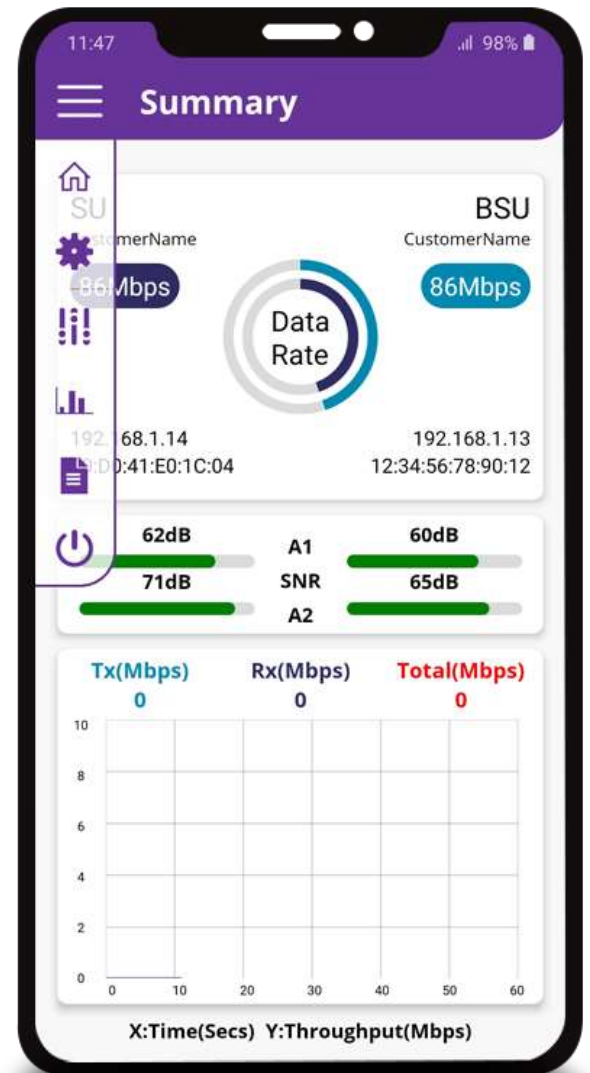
11:47
98%

Summary

SU
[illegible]stomerName
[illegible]86Mbps

BSU
CustomerName
86Mbps

Data Rate

192.168.1.14
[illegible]:D0:41:E0:1C:04

192.168.1.13
12:34:56:78:90:12

62dB
A1
60dB
71dB
SNR
65dB
A2

Tx(Mbps)
0
Rx(Mbps)
0
Total(Mbps)
0

10
8
6
4
2
0
0 10 20 30 40 50 60

X:Time(Secs) Y:Throughput(Mbps)